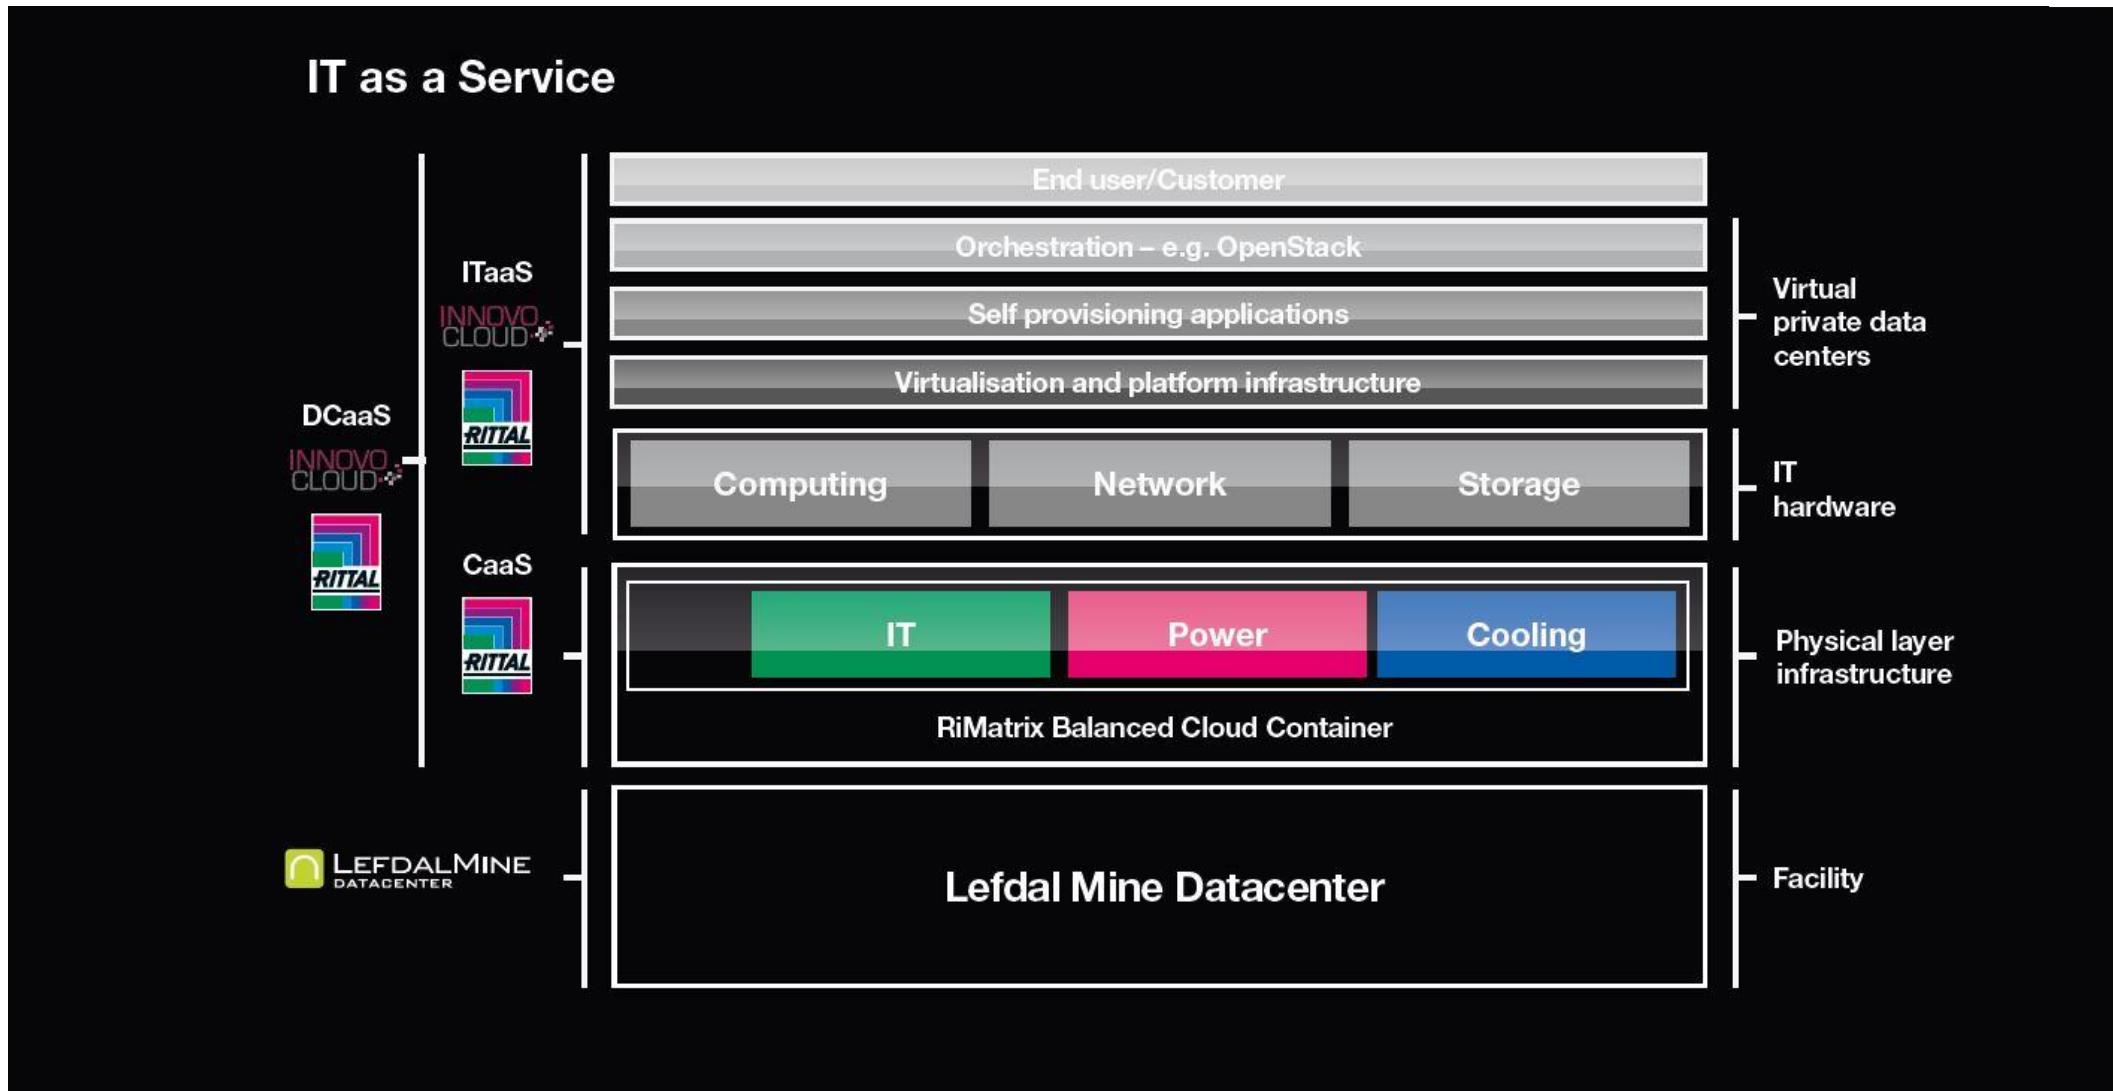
IT as a Service

DCaaS

INNOVO CLOUD

RITTAL

ITaaS

INNOVO CLOUD

RITTAL

CaaS

RITTAL

LEFDALMINE DATACENTER

End user/Customer

Orchestration – e.g. OpenStack

Self provisioning applications

Virtualisation and platform infrastructure

Computing

Network

Storage

IT

Power

Cooling

RiMatrix Balanced Cloud Container

Lefdal Mine Datacenter

Virtual private data centers

IT hardware

Physical layer infrastructure

Facility